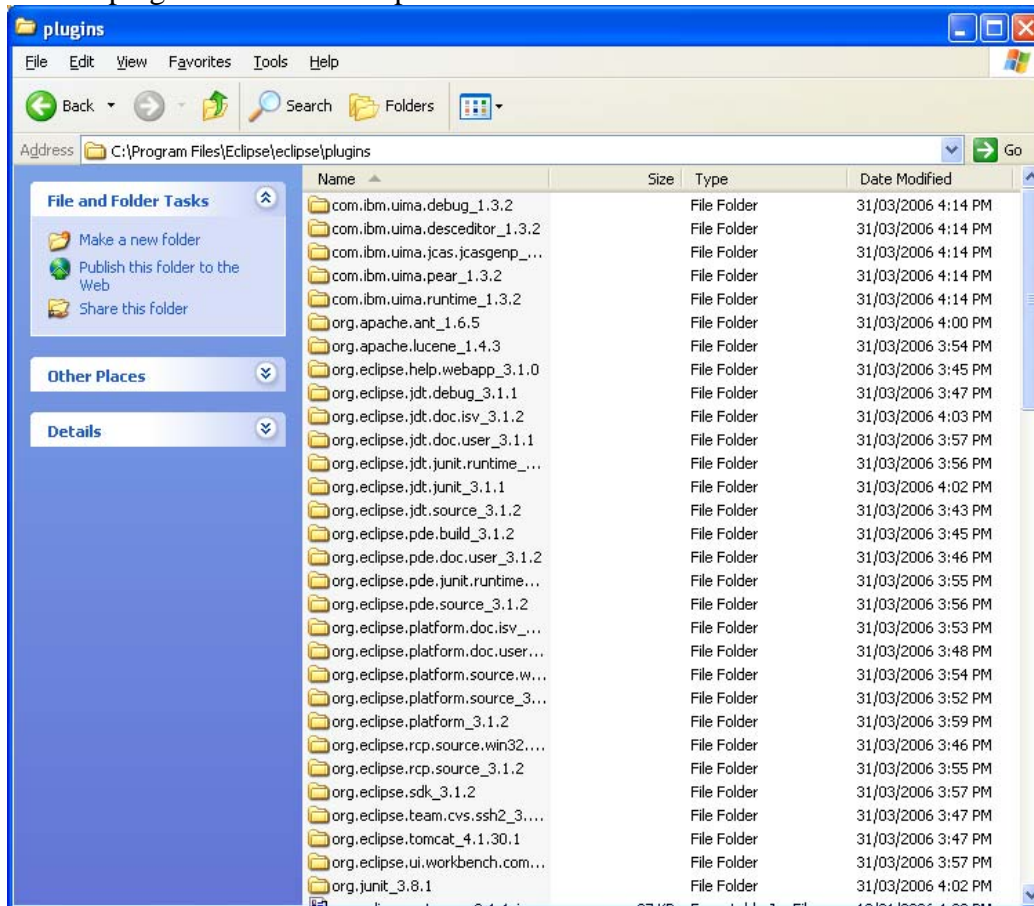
plugins

File Edit View Favorites Tools Help

Back Search Folders

Address C:\Program Files\Eclipse\eclipse\plugins Go

File and Folder Tasks

Make a new folder
Publish this folder to the Web
Share this folder

Other Places

Details

| Name | Size | Type | Date Modified |
|---|---|---|---|
| com.ibm.uima.debug_1.3.2 | | File Folder | 31/03/2006 4:14 PM |
| com.ibm.uima.desceditor_1.3.2 | | File Folder | 31/03/2006 4:14 PM |
| com.ibm.uima.jcas.jcasgenp_... | | File Folder | 31/03/2006 4:14 PM |
| com.ibm.uima.pear_1.3.2 | | File Folder | 31/03/2006 4:14 PM |
| com.ibm.uima.runtime_1.3.2 | | File Folder | 31/03/2006 4:14 PM |
| org.apache.ant_1.6.5 | | File Folder | 31/03/2006 4:00 PM |
| org.apache.lucene_1.4.3 | | File Folder | 31/03/2006 3:54 PM |
| org.eclipse.help.webapp_3.1.0 | | File Folder | 31/03/2006 3:45 PM |
| org.eclipse.jdt.debug_3.1.1 | | File Folder | 31/03/2006 3:47 PM |
| org.eclipse.jdt.doc.isv_3.1.2 | | File Folder | 31/03/2006 4:03 PM |
| org.eclipse.jdt.doc.user_3.1.1 | | File Folder | 31/03/2006 3:57 PM |
| org.eclipse.jdt.junit.runtime_... | | File Folder | 31/03/2006 3:56 PM |
| org.eclipse.jdt.junit_3.1.1 | | File Folder | 31/03/2006 4:02 PM |
| org.eclipse.jdt.source_3.1.2 | | File Folder | 31/03/2006 3:43 PM |
| org.eclipse.pde.build_3.1.2 | | File Folder | 31/03/2006 3:45 PM |
| org.eclipse.pde.doc.user_3.1.2 | | File Folder | 31/03/2006 3:46 PM |
| org.eclipse.pde.junit.runtime... | | File Folder | 31/03/2006 3:55 PM |
| org.eclipse.pde.source_3.1.2 | | File Folder | 31/03/2006 3:56 PM |
| org.eclipse.platform.doc.isv_... | | File Folder | 31/03/2006 3:53 PM |
| org.eclipse.platform.doc.user... | | File Folder | 31/03/2006 3:48 PM |
| org.eclipse.platform.source.w... | | File Folder | 31/03/2006 3:54 PM |
| org.eclipse.platform.source_3... | | File Folder | 31/03/2006 3:52 PM |
| org.eclipse.platform_3.1.2 | | File Folder | 31/03/2006 3:59 PM |
| org.eclipse.rcp.source.win32.... | | File Folder | 31/03/2006 3:46 PM |
| org.eclipse.rcp.source_3.1.2 | | File Folder | 31/03/2006 3:55 PM |
| org.eclipse.sdk_3.1.2 | | File Folder | 31/03/2006 3:57 PM |
| org.eclipse.team.cvs.ssh2_3.... | | File Folder | 31/03/2006 3:47 PM |
| org.eclipse.tomcat_4.1.30.1 | | File Folder | 31/03/2006 3:47 PM |
| org.eclipse.ui.workbench.com... | | File Folder | 31/03/2006 3:57 PM |
| org.junit_3.8.1 | | File Folder | 31/03/2006 4:02 PM |
| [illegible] | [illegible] | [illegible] | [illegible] |